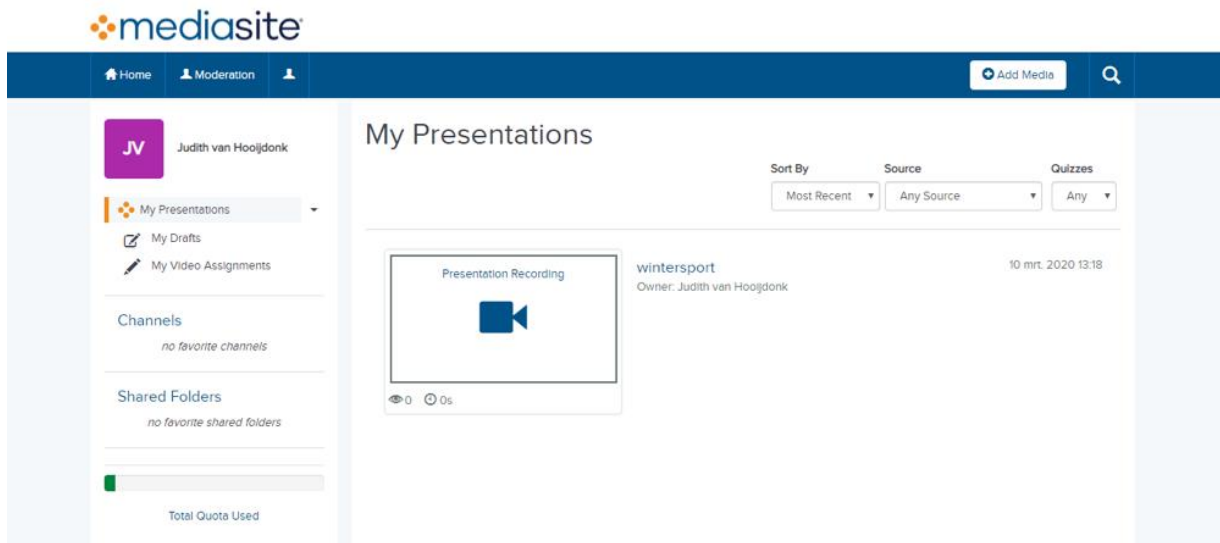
mediasite

Home Moderation

Add Media

JV

Judith van Hooijdonk

My Presentations

My Drafts

My Video Assignments

Channels

no favorite channels

Shared Folders

no favorite shared folders

Total Quota Used

My Presentations

Sort By
Most Recent

Source
Any Source

Quizzes
Any

Presentation Recording

0 0s

wintersport

Owner: Judith van Hooijdonk

10 mrt. 2020 13:18